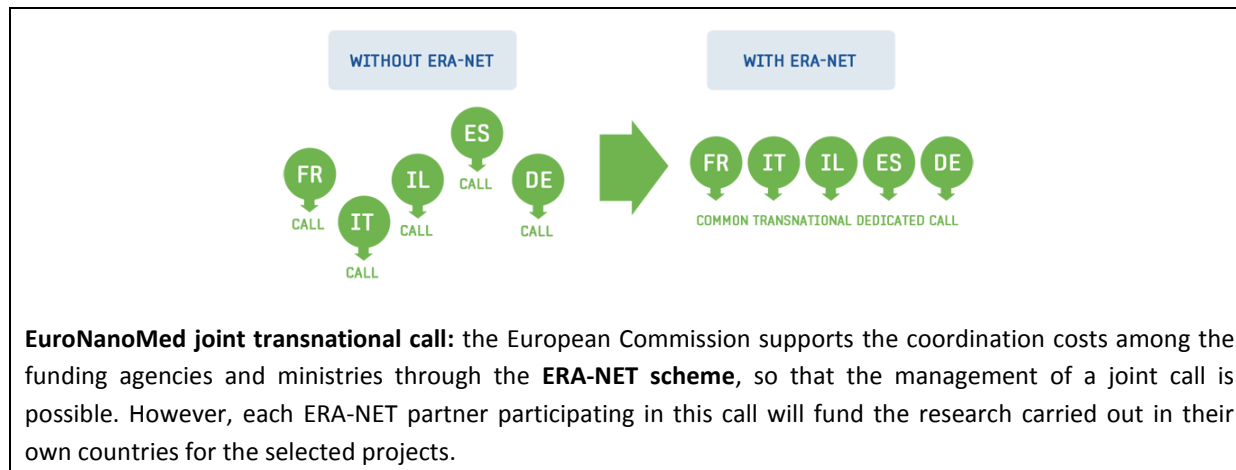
WITHOUT ERA-NET

FR
CALL

IT
CALL

IL
CALL

ES
CALL

DE
CALL

WITH ERA-NET

FR IT IL ES DE

COMMON TRANSNATIONAL DEDICATED CALL

**EuroNanoMed joint transnational call:** the European Commission supports the coordination costs among the funding agencies and ministries through the **ERA-NET scheme**, so that the management of a joint call is possible. However, each ERA-NET partner participating in this call will fund the research carried out in their own countries for the selected projects.